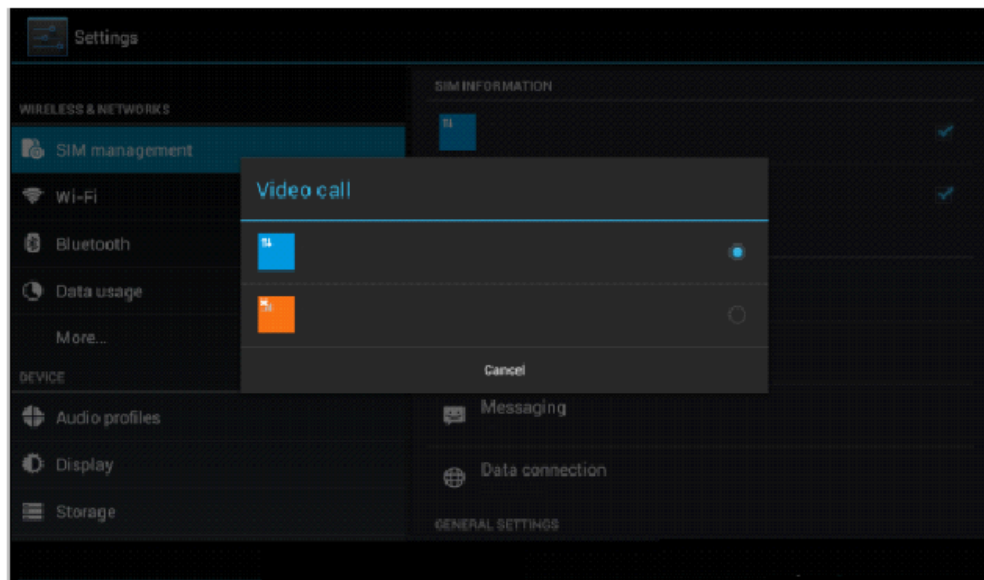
Settings

WIRELESS & NETWORKS

SIM management

Wi-Fi

Bluetooth

Data usage

More...

DEVICE

Audio profiles

Display

Storage

SIM INFORMATION

Video call

Cancel

Messaging

Data connection

GENERAL SETTINGS